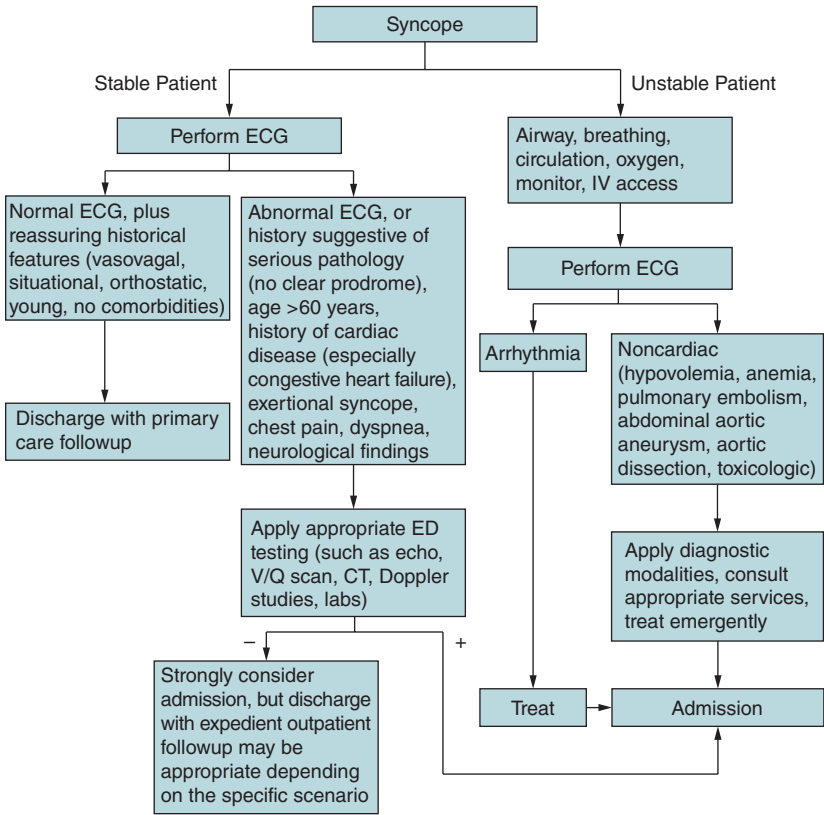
Syncope

Stable Patient

Unstable Patient

Perform ECG

Airway, breathing, circulation, oxygen, monitor, IV access

Normal ECG, plus reassuring historical features (vasovagal, situational, orthostatic, young, no comorbidities)

Abnormal ECG, or history suggestive of serious pathology (no clear prodrome), age >60 years, history of cardiac disease (especially congestive heart failure), exertional syncope, chest pain, dyspnea, neurological findings

Perform ECG

Arrhythmia

Noncardiac (hypovolemia, anemia, pulmonary embolism, abdominal aortic aneurysm, aortic dissection, toxicologic)

Discharge with primary care followup

Apply appropriate ED testing (such as echo, V/Q scan, CT, Doppler studies, labs)

Apply diagnostic modalities, consult appropriate services, treat emergently

–

+

Strongly consider admission, but discharge with expedient outpatient followup may be appropriate depending on the specific scenario

Treat

Admission